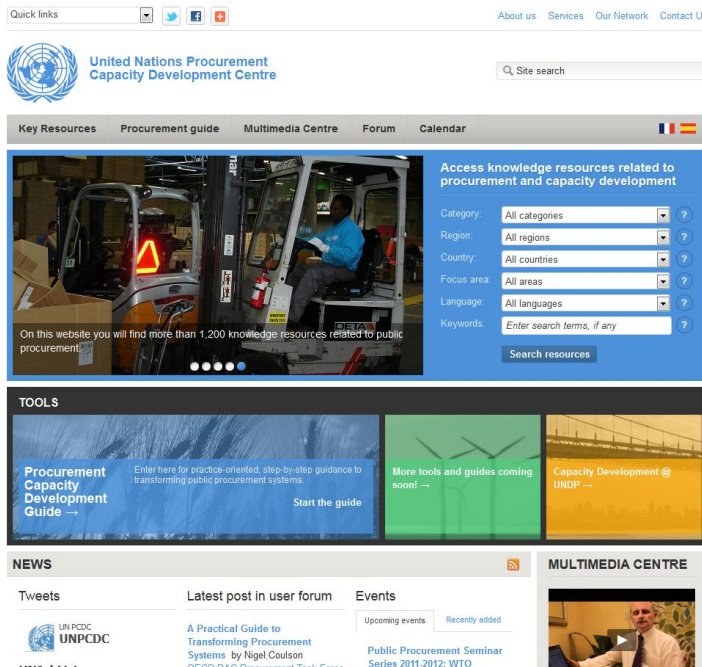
Quick links

About us Services Our Network Contact U

United Nations Procurement Capacity Development Centre

Site search

Key Resources Procurement guide Multimedia Centre Forum Calendar

On this website you will find more than 1,200 knowledge resources related to public procurement!

Access knowledge resources related to procurement and capacity development

Category: All categories
Region: All regions
Country: All countries
Focus area: All areas
Language: All languages
Keywords: Enter search terms, if any

Search resources

TOOLS

Procurement Capacity Development Guide →

Enter here for practice-oriented, step-by-step guidance to transforming public procurement systems.

Start the guide

More tools and guides coming soon! →

Capacity Development @ UNDP →

NEWS

MULTIMEDIA CENTRE

Tweets

UN PCDC
UNPCDC

Latest post in user forum

A Practical Guide to Transforming Procurement Systems by Nigel Coulson
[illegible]

Events

Upcoming events Recently added

Public Procurement Seminar Series 2011-2012: WTO